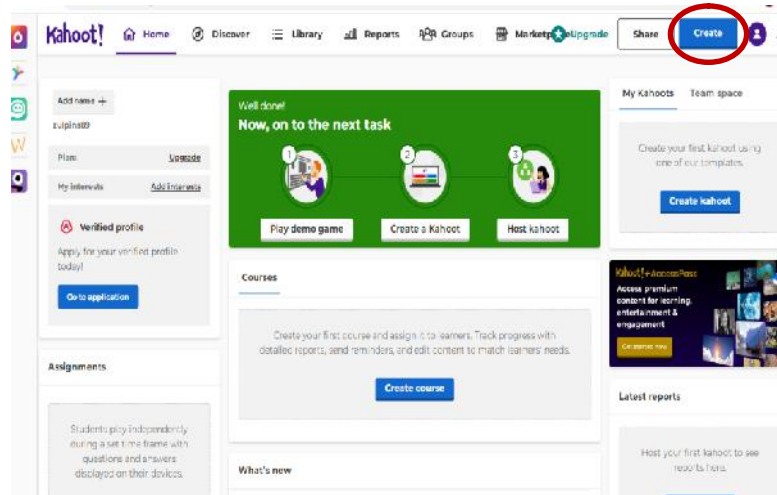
Kahoot! Home Discover Library Reports Groups Marketp Upgrade Share Create

Add name +
sulpins09

Plan: Upgrade
My interests Add interests

Verified profile
Apply for your verified profile today!
Go to application

Assignments

Students play independently during a set time frame with questions and answers displayed on their devices.

Well done!
Now, on to the next task
1 2 3
Play demo game
Create a Kahoot
Host kahoot

Courses

Create your first course and assign it to learners. Track progress with detailed reports, send reminders, and edit content to match learners' needs.
Create course

What's new

My Kahoots Team space

Create your first kahoot using one of our templates.
Create kahoot

Kahoot!+AccessPass
Access premium content for learning, entertainment & engagement
Get started now

Latest reports

Host your first kahoot to see reports here.